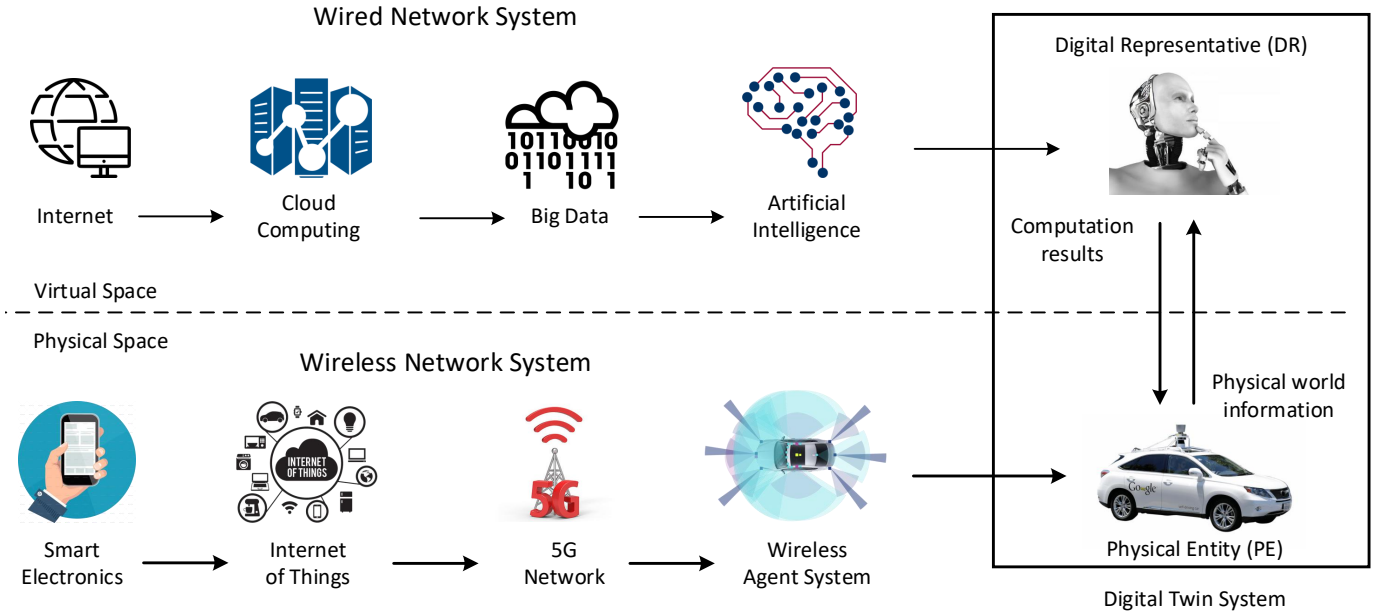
Wired Network System

Internet

Cloud Computing

1011001010
01101111
1 10 1

Big Data

Artificial Intelligence

Digital Representative (DR)

Computation results

Virtual Space

Physical Space

Wireless Network System

Smart Electronics

INTERNET OF THINGS

Internet of Things

5G

5G Network

Wireless Agent System

Physical world information

Google

Physical Entity (PE)

Digital Twin System